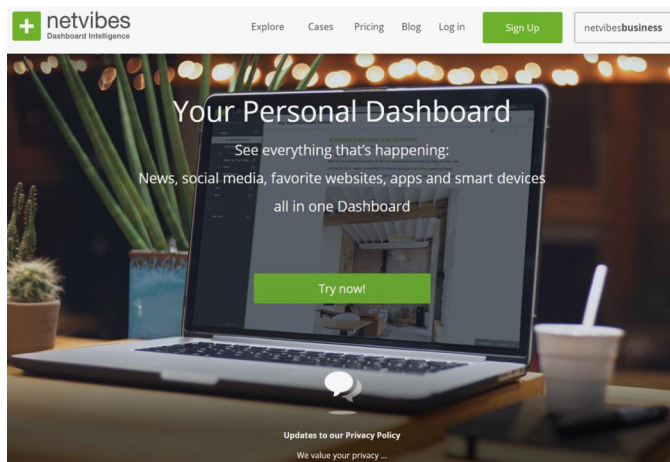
netvibes
Dashboard Intelligence

Explore Cases Pricing Blog Log in Sign Up netvibesbusiness

Your Personal Dashboard

See everything that's happening:

News, social media, favorite websites, apps and smart devices all in one Dashboard

Try now!

Updates to our Privacy Policy

We value your privacy ...